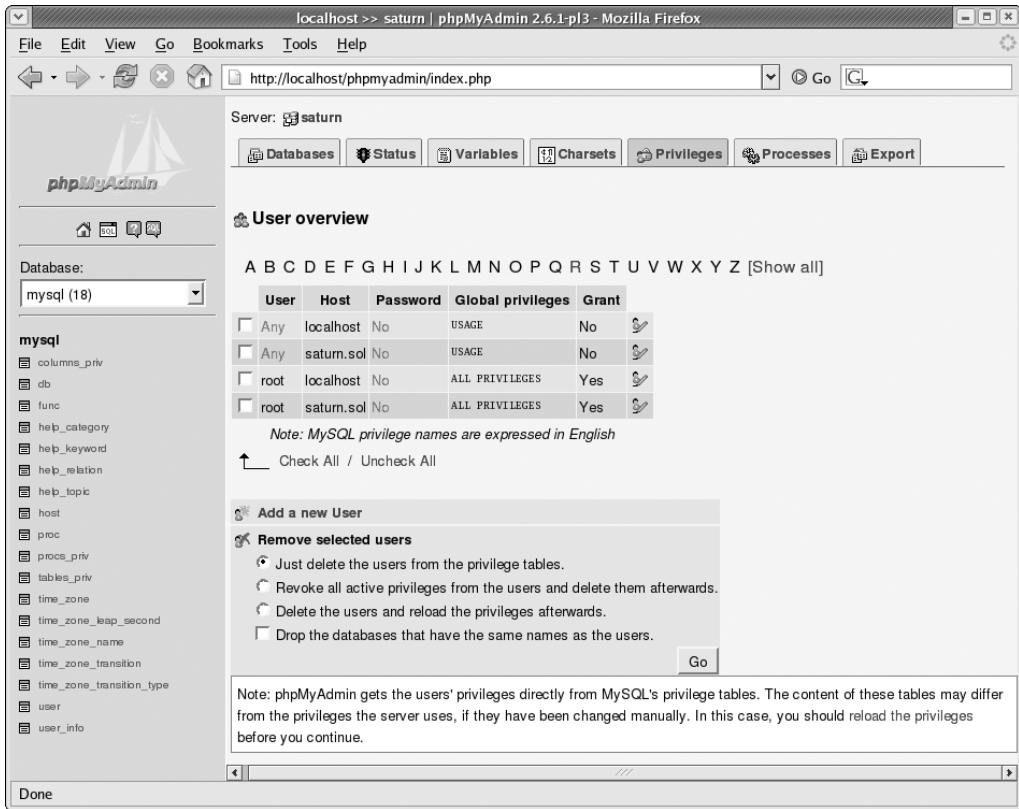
localhost >> saturn | phpMyAdmin 2.6.1-pl3 - Mozilla Firefox

File Edit View Go Bookmarks Tools Help

http://localhost/phpmyadmin/index.php

Go

phpMyAdmin

Database:

mysql (18)

mysql
columns_priv
db
func
help_category
help_keyword
help_relation
help_topic
host
proc
procs_priv
tables_priv
time_zone
time_zone_leap_second
time_zone_name
time_zone_transition
time_zone_transition_type
user
user_info

Server: saturn

Databases | Status | Variables | Charsets | Privileges | Processes | Export

User overview

A B C D E F G H I J K L M N O P Q R S T U V W X Y Z [Show all]

| | User | Host | Password | Global privileges | Grant | |
|---|---|---|---|---|---|---|
| | Any | localhost | No | USAGE | No | |
| | Any | saturn.sol | No | USAGE | No | |
| | root | localhost | No | ALL PRIVILEGES | Yes | |
| | root | saturn.sol | No | ALL PRIVILEGES | Yes | |

Note: MySQL privilege names are expressed in English

Check All / Uncheck All

Add a new User

Remove selected users

Just delete the users from the privilege tables.

Revoke all active privileges from the users and delete them afterwards.

Delete the users and reload the privileges afterwards.

Drop the databases that have the same names as the users.

Go

Note: phpMyAdmin gets the users' privileges directly from MySQL's privilege tables. The content of these tables may differ from the privileges the server uses, if they have been changed manually. In this case, you should reload the privileges before you continue.

Done